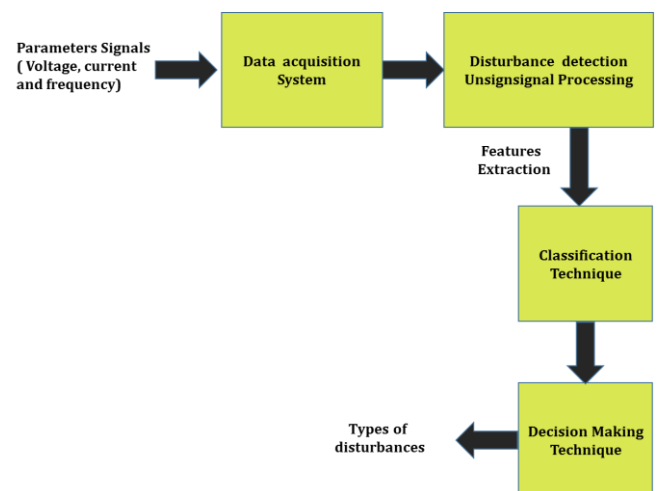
Parameters Signals ( Voltage, current and frequency)

Data acquisition System

Disturbance detection Unsignsignal Processing

Features Extraction

Classification Technique

Decision Making Technique

Types of disturbances